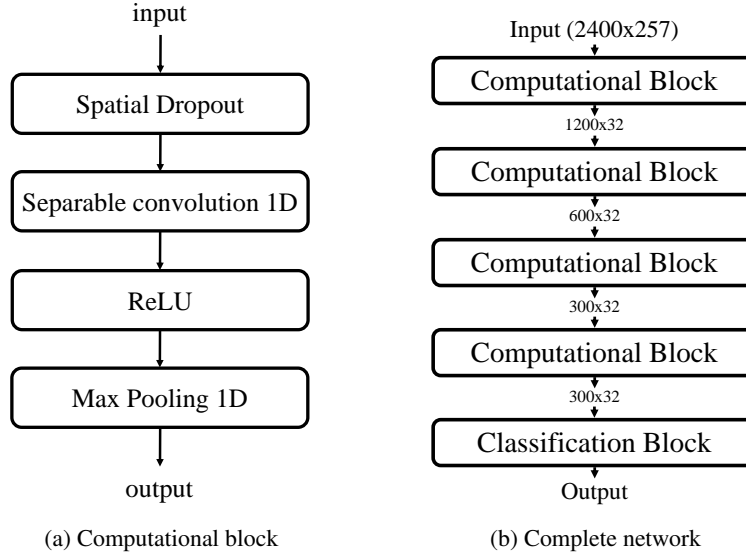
input

Spatial Dropout

Separable convolution 1D

ReLU

Max Pooling 1D

output

(a) Computational block

Input (2400x257)

Computational Block

1200x32

Computational Block

600x32

Computational Block

300x32

Computational Block

300x32

Classification Block

Output

(b) Complete network